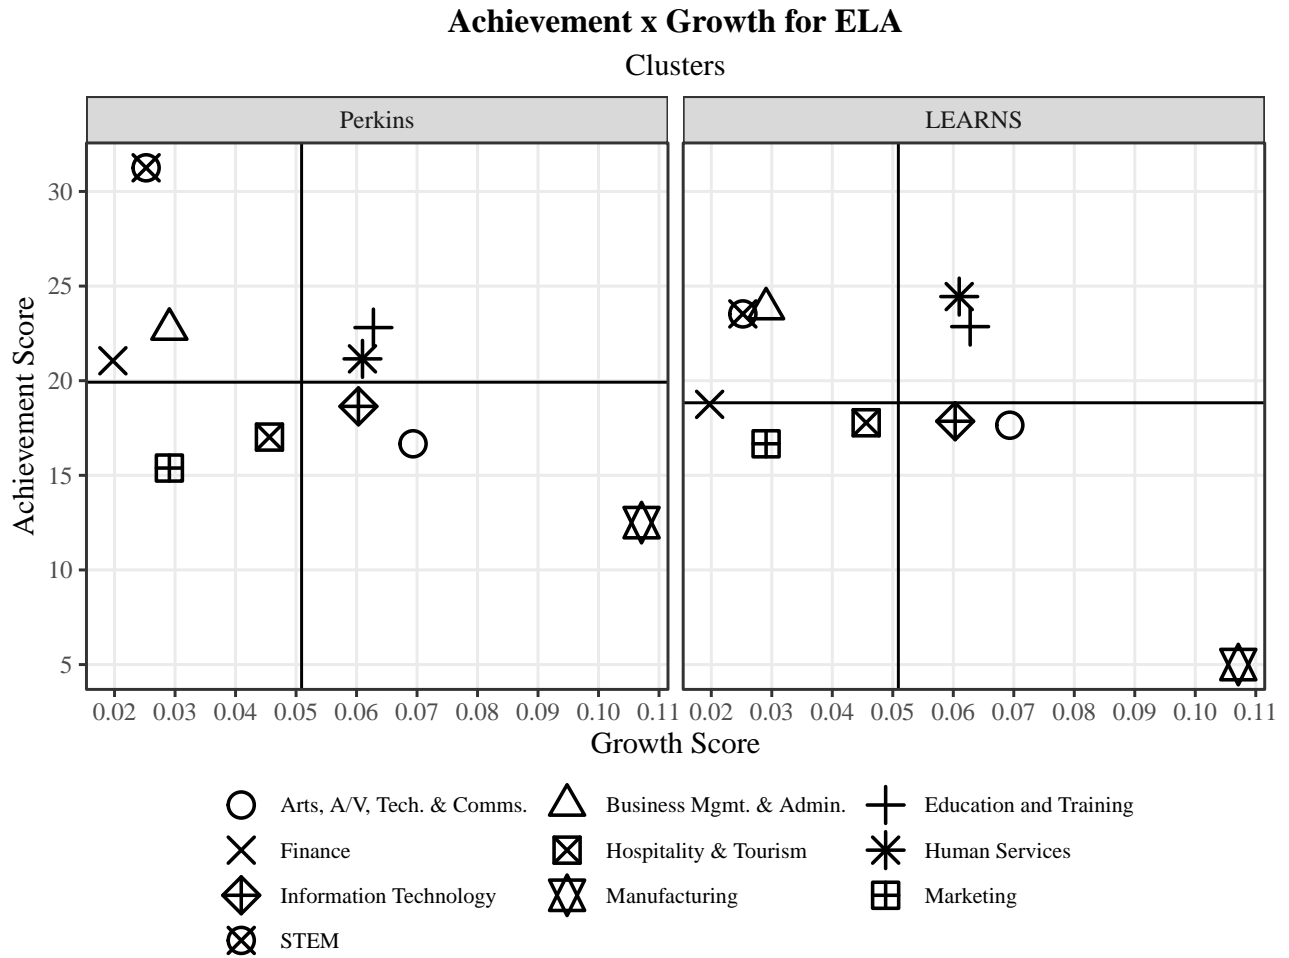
Achievement x Growth for ELA
Clusters

Perkins

LEARNS

Achievement Score

30
25
20
15
10
5

0.02 0.03 0.04 0.05 0.06 0.07 0.08 0.09 0.10 0.11

0.02 0.03 0.04 0.05 0.06 0.07 0.08 0.09 0.10 0.11

Growth Score

Arts, A/V, Tech. & Comms.
Business Mgmt. & Admin.
Education and Training
Finance
Hospitality & Tourism
Human Services
Information Technology
Manufacturing
Marketing
STEM